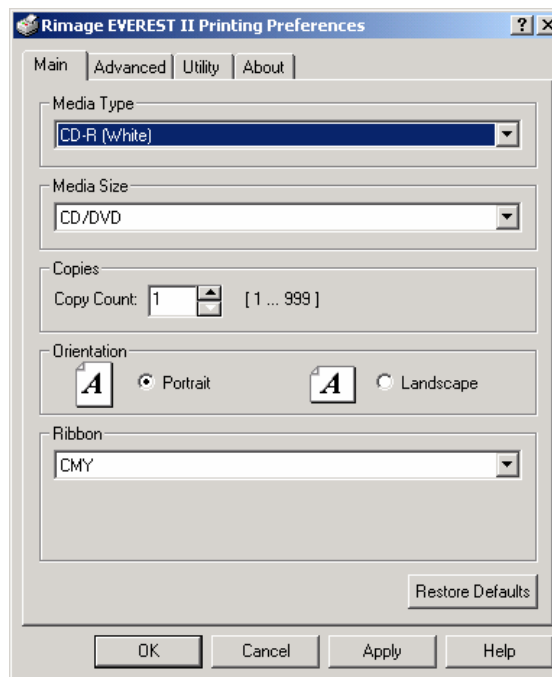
Rimage EVEREST II Printing Preferences

? X

Main | Advanced | Utility | About

Media Type

CD-R (White)

Media Size

CD/DVD

Copies

Copy Count: 1

[1 ... 999]

Orientation

A Portrait

A Landscape

Ribbon

CMY

Restore Defaults

OK | Cancel | Apply | Help